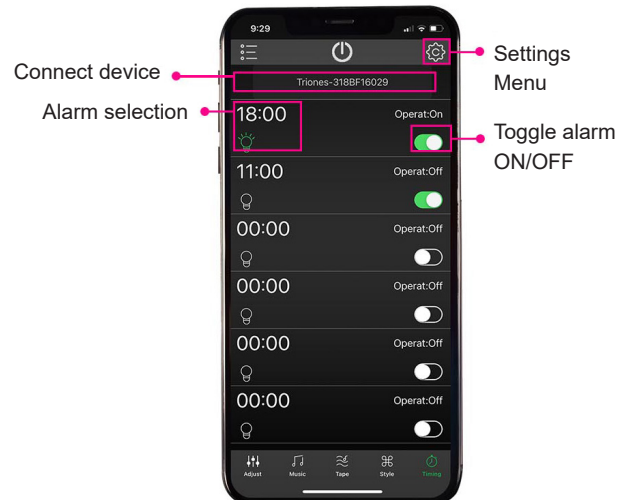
9:29

Settings Menu

Connect device

Triones-318BF16029

Alarm selection

18:00

Operat:On

Toggle alarm ON/OFF

11:00

Operat:Off

00:00

Operat:Off

00:00

Operat:Off

00:00

Operat:Off

00:00

Operat:Off

Adjust
Music
Tape
Style
Timing